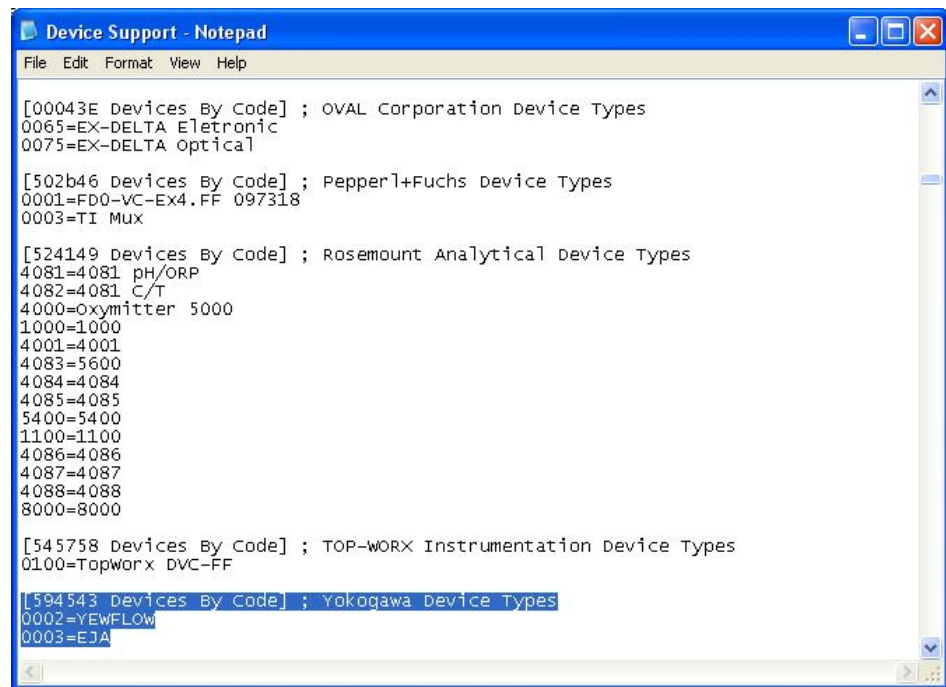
Device Support - Notepad

File Edit Format View Help

[00043E Devices By Code] ; OVAL Corporation Device Types
0065=EX-DELTA Eletronic
0075=EX-DELTA Optical

[502b46 Devices By Code] ; Pepperl+Fuchs Device Types
0001=FD0-VC-Ex4.FF 097318
0003=TI Mux

[524149 Devices By Code] ; Rosemount Analytical Device Types
4081=4081 pH/ORP
4082=4081 C/T
4000=Oxymitter 5000
1000=1000
4001=4001
4083=5600
4084=4084
4085=4085
5400=5400
1100=1100
4086=4086
4087=4087
4088=4088
8000=8000

[545758 Devices By Code] ; TOP-WORX Instrumentation Device Types
0100=TopWorx DVC-FF

[594543 Devices By Code] ; Yokogawa Device Types
0002=YEWFLOW
0003=EJA